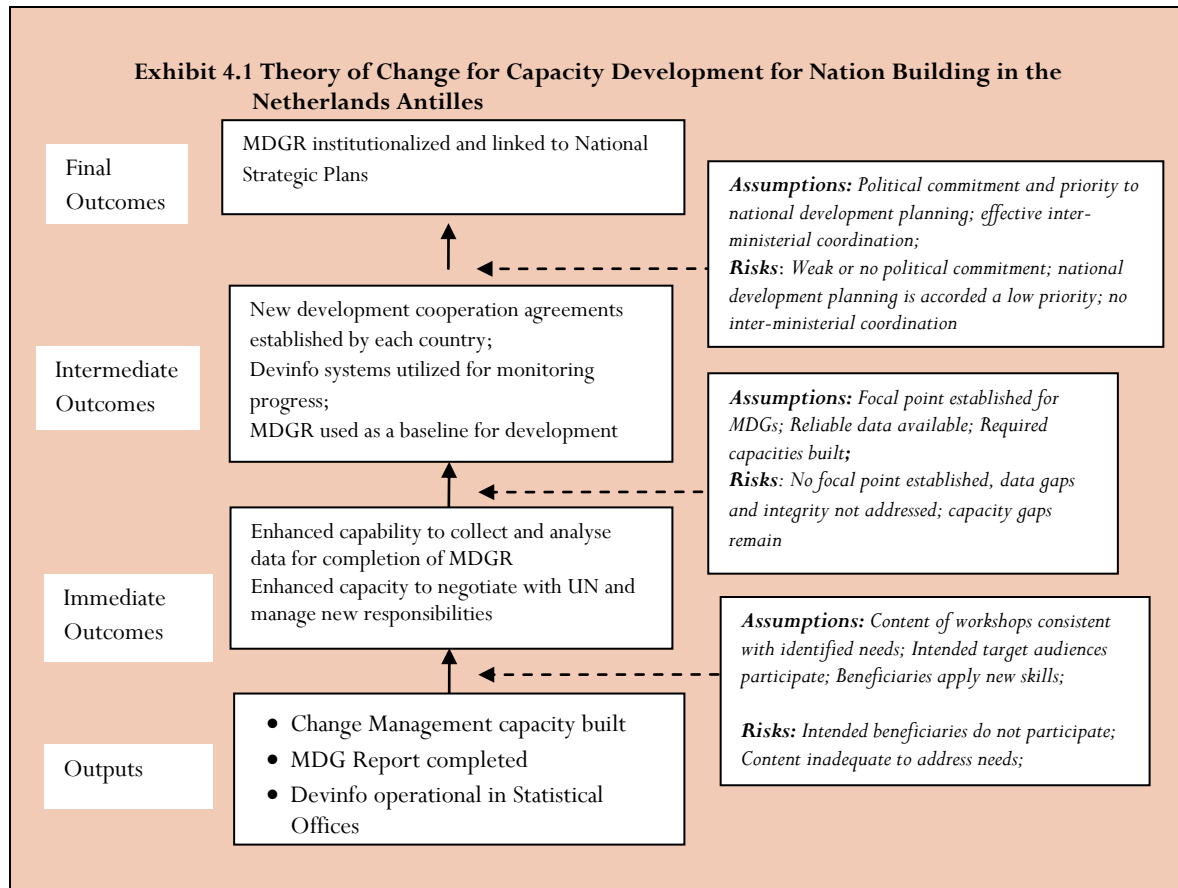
Exhibit 4.1 Theory of Change for Capacity Development for Nation Building in the Netherlands Antilles

Final Outcomes

MDGR institutionalized and linked to National Strategic Plans

Assumptions: Political commitment and priority to national development planning; effective inter-ministerial coordination;
Risks: Weak or no political commitment; national development planning is accorded a low priority; no inter-ministerial coordination

Intermediate Outcomes

New development cooperation agreements established by each country;
Devinfo systems utilized for monitoring progress;
MDGR used as a baseline for development

Assumptions: Focal point established for MDGs; Reliable data available; Required capacities built;
Risks: No focal point established, data gaps and integrity not addressed; capacity gaps remain

Immediate Outcomes

Enhanced capability to collect and analyse data for completion of MDGR
Enhanced capacity to negotiate with UN and manage new responsibilities

Assumptions: Content of workshops consistent with identified needs; Intended target audiences participate; Beneficiaries apply new skills;

Risks: Intended beneficiaries do not participate; Content inadequate to address needs;

Outputs

• Change Management capacity built
• MDG Report completed
• Devinfo operational in Statistical Offices